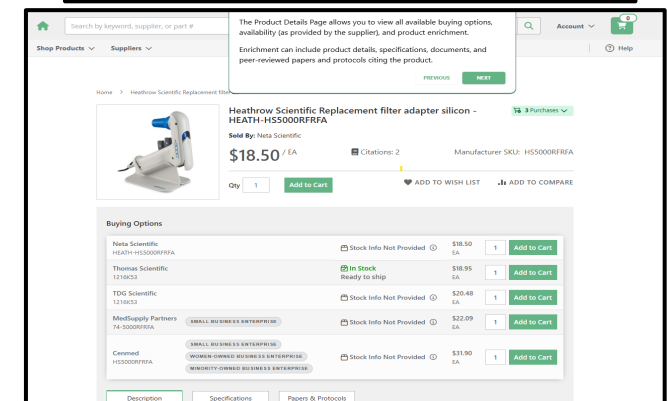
Search by keyword, supplier, or part #

The Product Details Page allows you to view all available buying options, availability (as provided by the supplier), and product enrichment.

Enrichment can include product details, specifications, documents, and peer-reviewed papers and protocols citing the product.

PREVIOUS NEXT

Account 0

Shop Products Suppliers

Help

Home > Heathrow Scientific Replacement filter

Heathrow Scientific Replacement filter adapter silicon - HEATH-HS5000RFRFA

3 Purchases

Sold By: Neta Scientific

$18.50 / EA

Citations: 2

Manufacturer SKU: HS5000RFRFA

Qty 1 Add to Cart

ADD TO WISH LIST

ADD TO COMPARE

Buying Options

| | | | | |
|---|---|---|---|---|
| Neta Scientific HEATH-HS5000RFRFA | Stock Info Not Provided | $18.50 EA | 1 | Add to Cart |
| Thomas Scientific 1218K53 | In Stock Ready to ship | $18.95 EA | 1 | Add to Cart |
| TDG Scientific 1218K53 | Stock Info Not Provided | $20.48 EA | 1 | Add to Cart |
| MedSupply Partners 74-5000RFRFA SMALL BUSINESS ENTERPRISE | Stock Info Not Provided | $22.09 EA | 1 | Add to Cart |
| Cenmed HS5000RFRFA SMALL BUSINESS ENTERPRISE WOMEN-OWNED BUSINESS ENTERPRISE MINORITY-OWNED BUSINESS ENTERPRISE | Stock Info Not Provided | $31.90 EA | 1 | Add to Cart |

Description Specifications Papers & Protocols